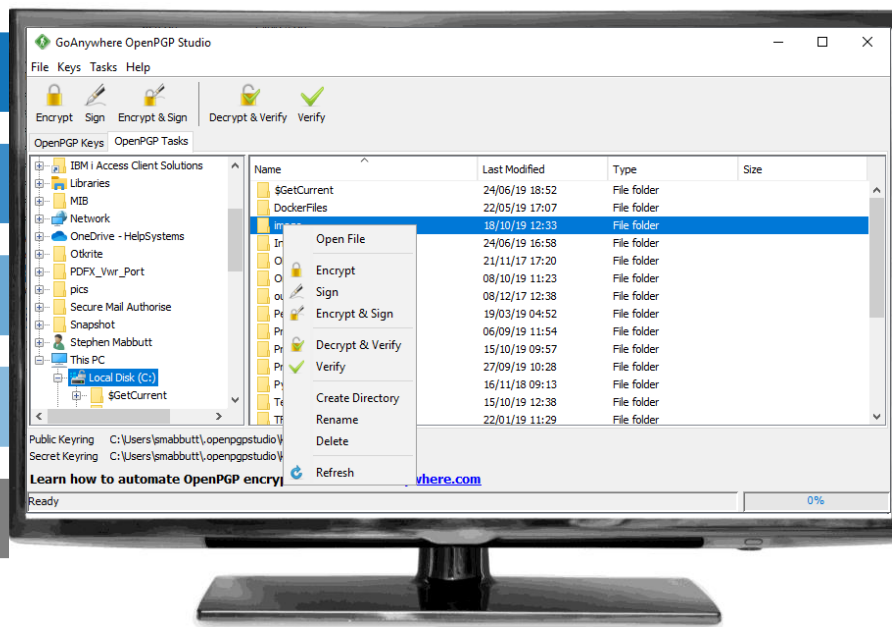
GoAnywhere OpenPGP Studio

File Keys Tasks Help

Encrypt Sign Encrypt & Sign Decrypt & Verify Verify

OpenPGP Keys OpenPGP Tasks

IBM i Access Client Solutions
Libraries
MIB
Network
OneDrive - HelpSystems
Otkrite
PDFX_Vwr_Port
pics
Secure Mail Authorise
Snapshot
Stephen Mabbutt
This PC
Local Disk (C:)
$GetCurrent

| Name | Last Modified | Type | Size |
|---|---|---|---|
| $GetCurrent | 24/06/19 18:52 | File folder | |
| DockerFiles | 22/05/19 17:07 | File folder | |
| im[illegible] | 18/10/19 12:33 | File folder | |
| In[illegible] | 24/06/19 16:58 | File folder | |
| O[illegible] | 21/11/17 17:20 | File folder | |
| O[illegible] | 08/10/19 11:23 | File folder | |
| ou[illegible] | 08/12/17 12:38 | File folder | |
| Pe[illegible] | 19/03/19 04:52 | File folder | |
| Pr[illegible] | 06/09/19 11:54 | File folder | |
| Pr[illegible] | 15/10/19 09:57 | File folder | |
| Pr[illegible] | 27/09/19 10:28 | File folder | |
| Py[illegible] | 16/11/18 09:13 | File folder | |
| Te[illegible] | 15/10/19 12:33 | File folder | |
| TF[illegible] | 22/01/19 11:29 | File folder | |

Open File
Encrypt
Sign
Encrypt & Sign
Decrypt & Verify
Verify
Create Directory
Rename
Delete
Refresh

Public Keyring C:\Users\smabbutt\.openpgpstudio\
Secret Keyring C:\Users\smabbutt\.openpgpstudio\

Learn how to automate OpenPGP encryp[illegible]where.com

Ready 0%